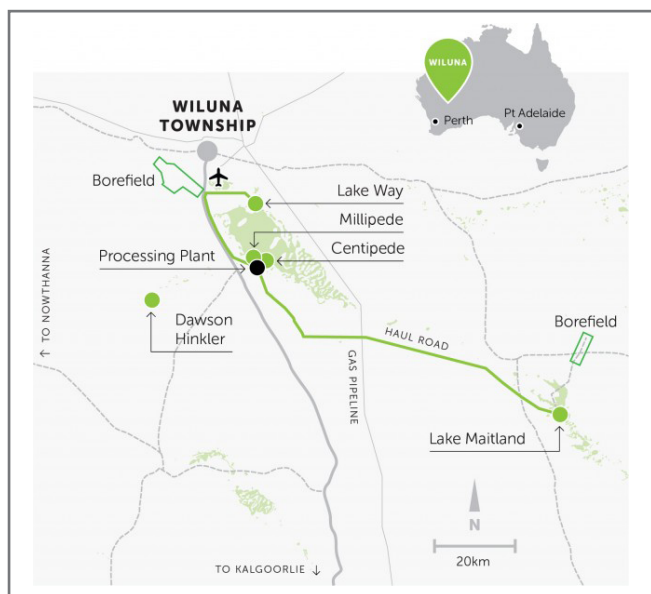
WILUNA

Perth

Pt Adelaide

WILUNA TOWNSHIP

Borefield

Lake Way

Millipede

Centipede

Processing Plant

↑ TO NOWTHANNA

Dawson Hinkler

HAUL ROAD

Borefield

GAS PIPELINE

Lake Maitland

N

20km

TO KALGOORLIE ↓